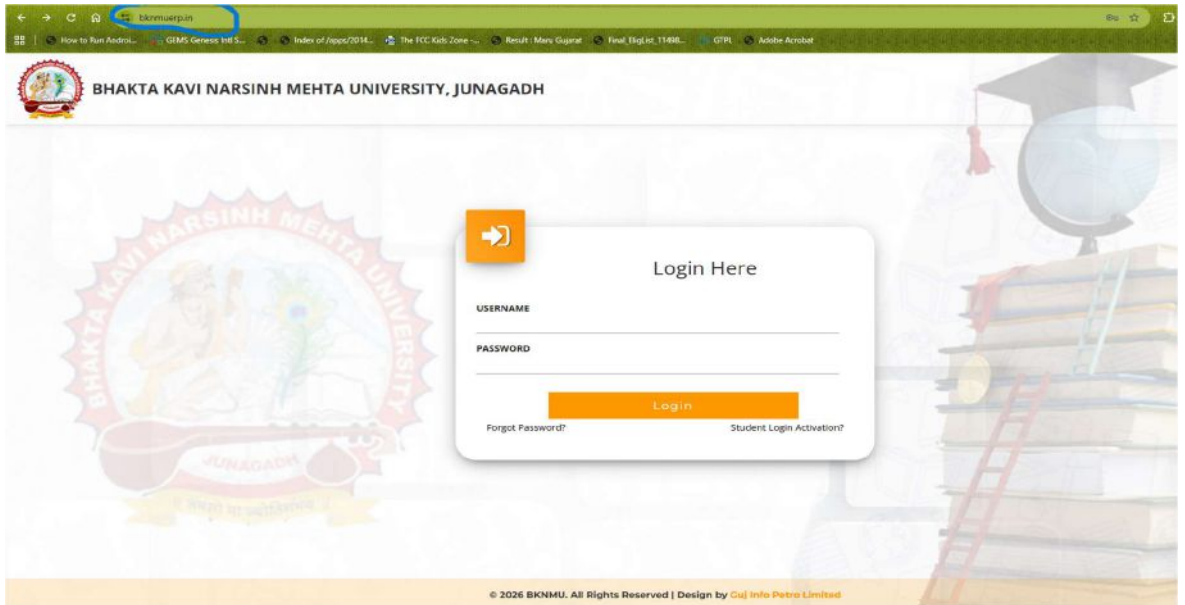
bknmuerp.in

How to Run Androi... GEMS Genesis Intl S... Index of /apps/2014... The FCC Kids Zone -... Result : Maru Gujarat Final_EligList_11498... GTPL Adobe Acrobat

BHAKTA KAVI NARSINH MEHTA UNIVERSITY, JUNAGADH

BHAKTA KAVI NARSINH MEHTA UNIVERSITY JUNAGADH

Login Here

USERNAME

PASSWORD

Login

Forgot Password?

Student Login Activation?

© 2026 BKNMU. All Rights Reserved | Design by Guj Info Petro Limited